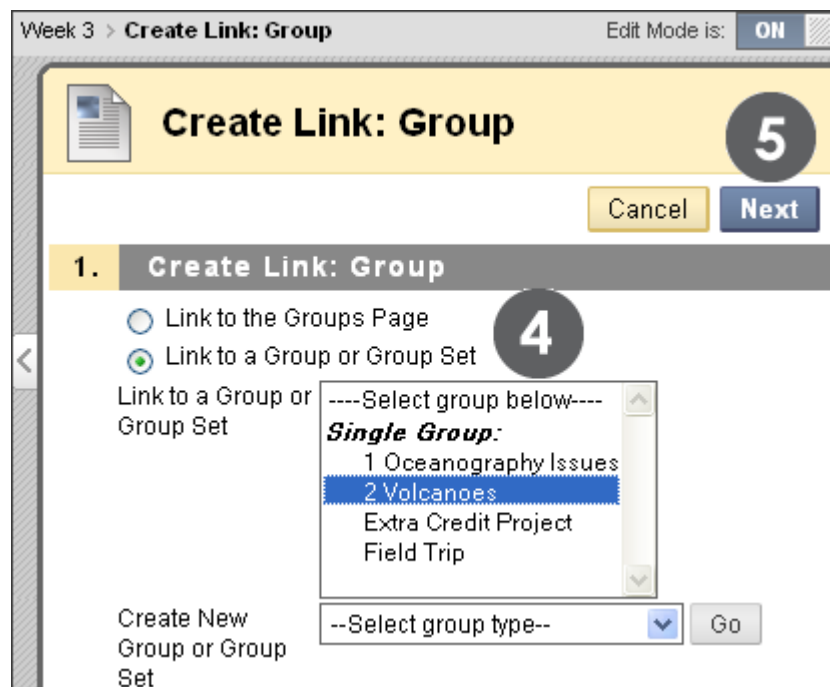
Week 3 > Create Link: Group

Edit Mode is: ON

Create Link: Group

5

Cancel Next

1. Create Link: Group

Link to the Groups Page

Link to a Group or Group Set

4

Link to a Group or Group Set

----Select group below----
Single Group:
1 Oceanography Issues
2 Volcanoes
Extra Credit Project
Field Trip

Create New Group or Group Set

--Select group type--

Go